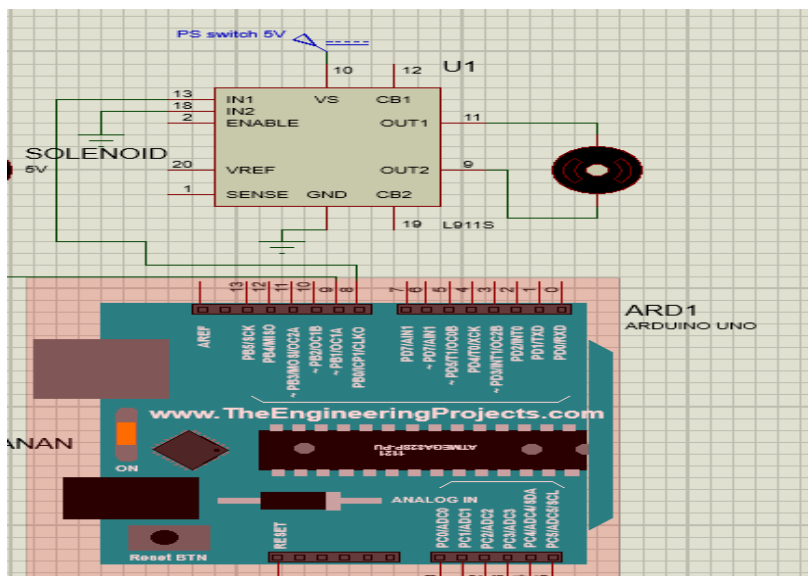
PS switch 5V

10 12 U1

13 IN1 VS CB1
18 IN2
2 ENABLE OUT1 11

SOLENOID
5V

20 VREF OUT2 9

1 SENSE GND CB2

19 L911S

13 12 11 10 9 8 7 6 5 4 3 2 1 0

ARD1
ARDUINO UNO

AREF
PB5/SCK
PB4/MISO
~ PB3/MOSI/OC2A
~ PB2/OC1B
~ PB1/OC1A
PB0/ICP1/CLKO
PD7/AIN1
~ PD6/AIN0
~ PD5/T1/OC0B
PD4/T0/XCK
~ PD3/INT1/OC2B
PD2/INT0
PD1/TXD
PD0/RXD

www.TheEngineeringProjects.com

ANAN

ON

1121
ATMEGA328P-PU

ANALOG IN

Reset BTN

RESET

PC0/ADC0
PC1/ADC1
PC2/ADC2
PC3/ADC3
PC4/ADC4/SDA
PC5/ADC5/SCL